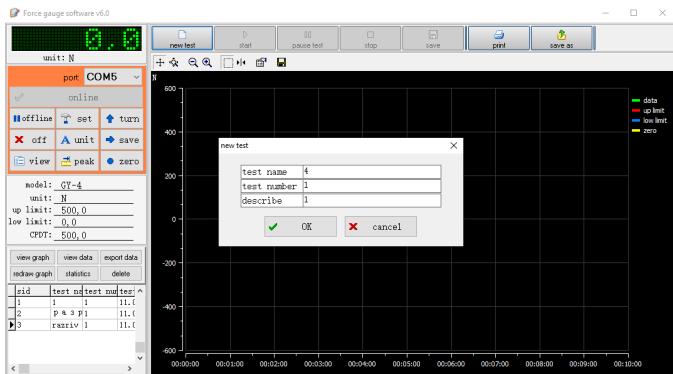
Force gauge software v6.0

0.0

unit: N

port: COM5

online

offline set turn

off unit save

view peak zero

model: GY-4
unit: N
up limit: 500.0
low limit: 0.0
CPDT: 500.0

view graph | view data | export data
redraw graph | statistics | delete

| sid | test na | test nu | tes |
|---|---|---|---|
| 1 | 1 | 1 | 11.( |
| 2 | p a s p | 1 | 11.( |
| 3 | razriv | 1 | 11.( |

new test | start | pause test | stop | save | print | save as

N

600
400
200
0
-200
-400
-600

00:00:00 00:01:00 00:02:00 00:03:00 00:04:00 00:05:00 00:06:00 00:07:00 00:08:00 00:09:00 00:10:00

data
up limit
low limit
zero

new test

| test name | 4 |
|---|---|
| test number | 1 |
| describe | 1 |

OK cancel